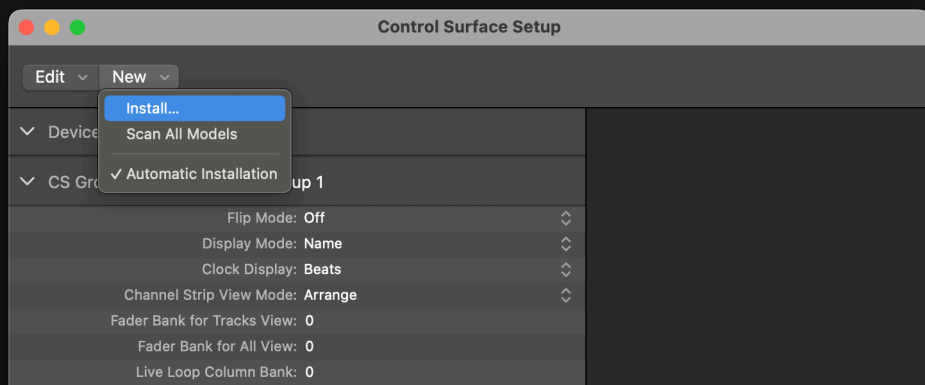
Control Surface Setup

Edit
New

Install…
Scan All Models
✓ Automatic Installation

Device
CS Gro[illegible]up 1

| | |
|---|---|
| Flip Mode: | Off |
| Display Mode: | Name |
| Clock Display: | Beats |
| Channel Strip View Mode: | Arrange |
| Fader Bank for Tracks View: | 0 |
| Fader Bank for All View: | 0 |
| Live Loop Column Bank: | 0 |